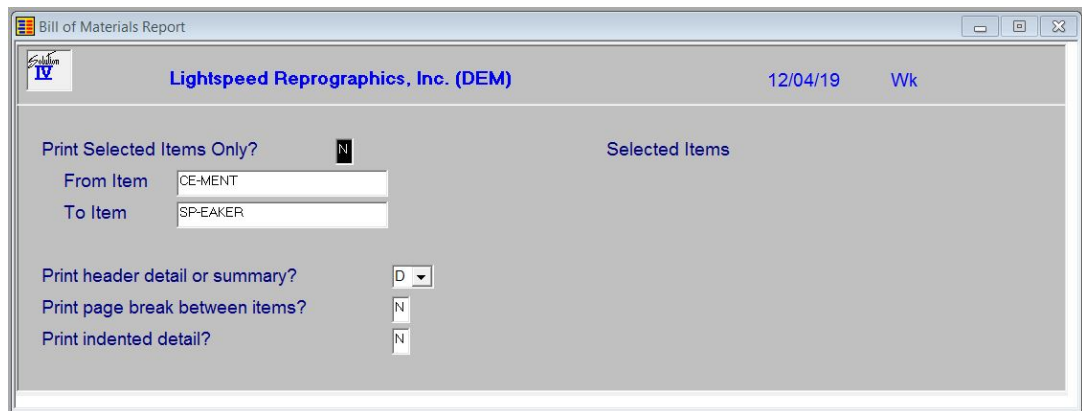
Bill of Materials Report

Solution IV

Lightspeed Reprographics, Inc. (DEM) 12/04/19 Wk

Print Selected Items Only? N

Selected Items

From Item CE-MENT

To Item SP-EAKER

Print header detail or summary? D

Print page break between items? N

Print indented detail? N